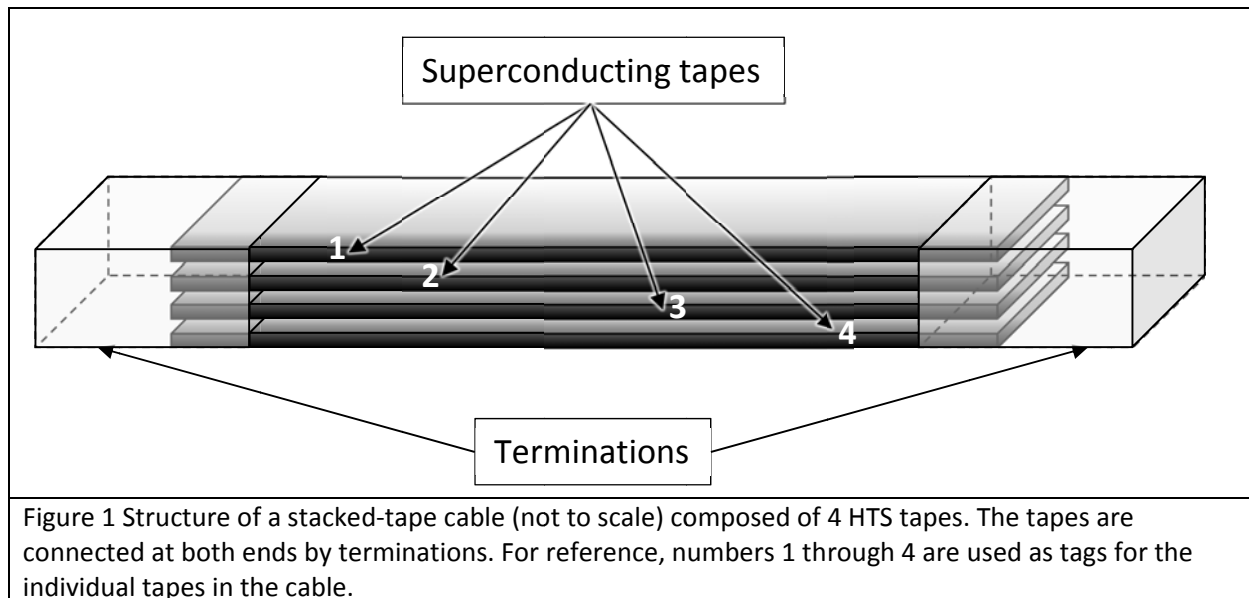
Superconducting tapes

1
2
3
4

Terminations

Figure 1 Structure of a stacked-tape cable (not to scale) composed of 4 HTS tapes. The tapes are connected at both ends by terminations. For reference, numbers 1 through 4 are used as tags for the individual tapes in the cable.